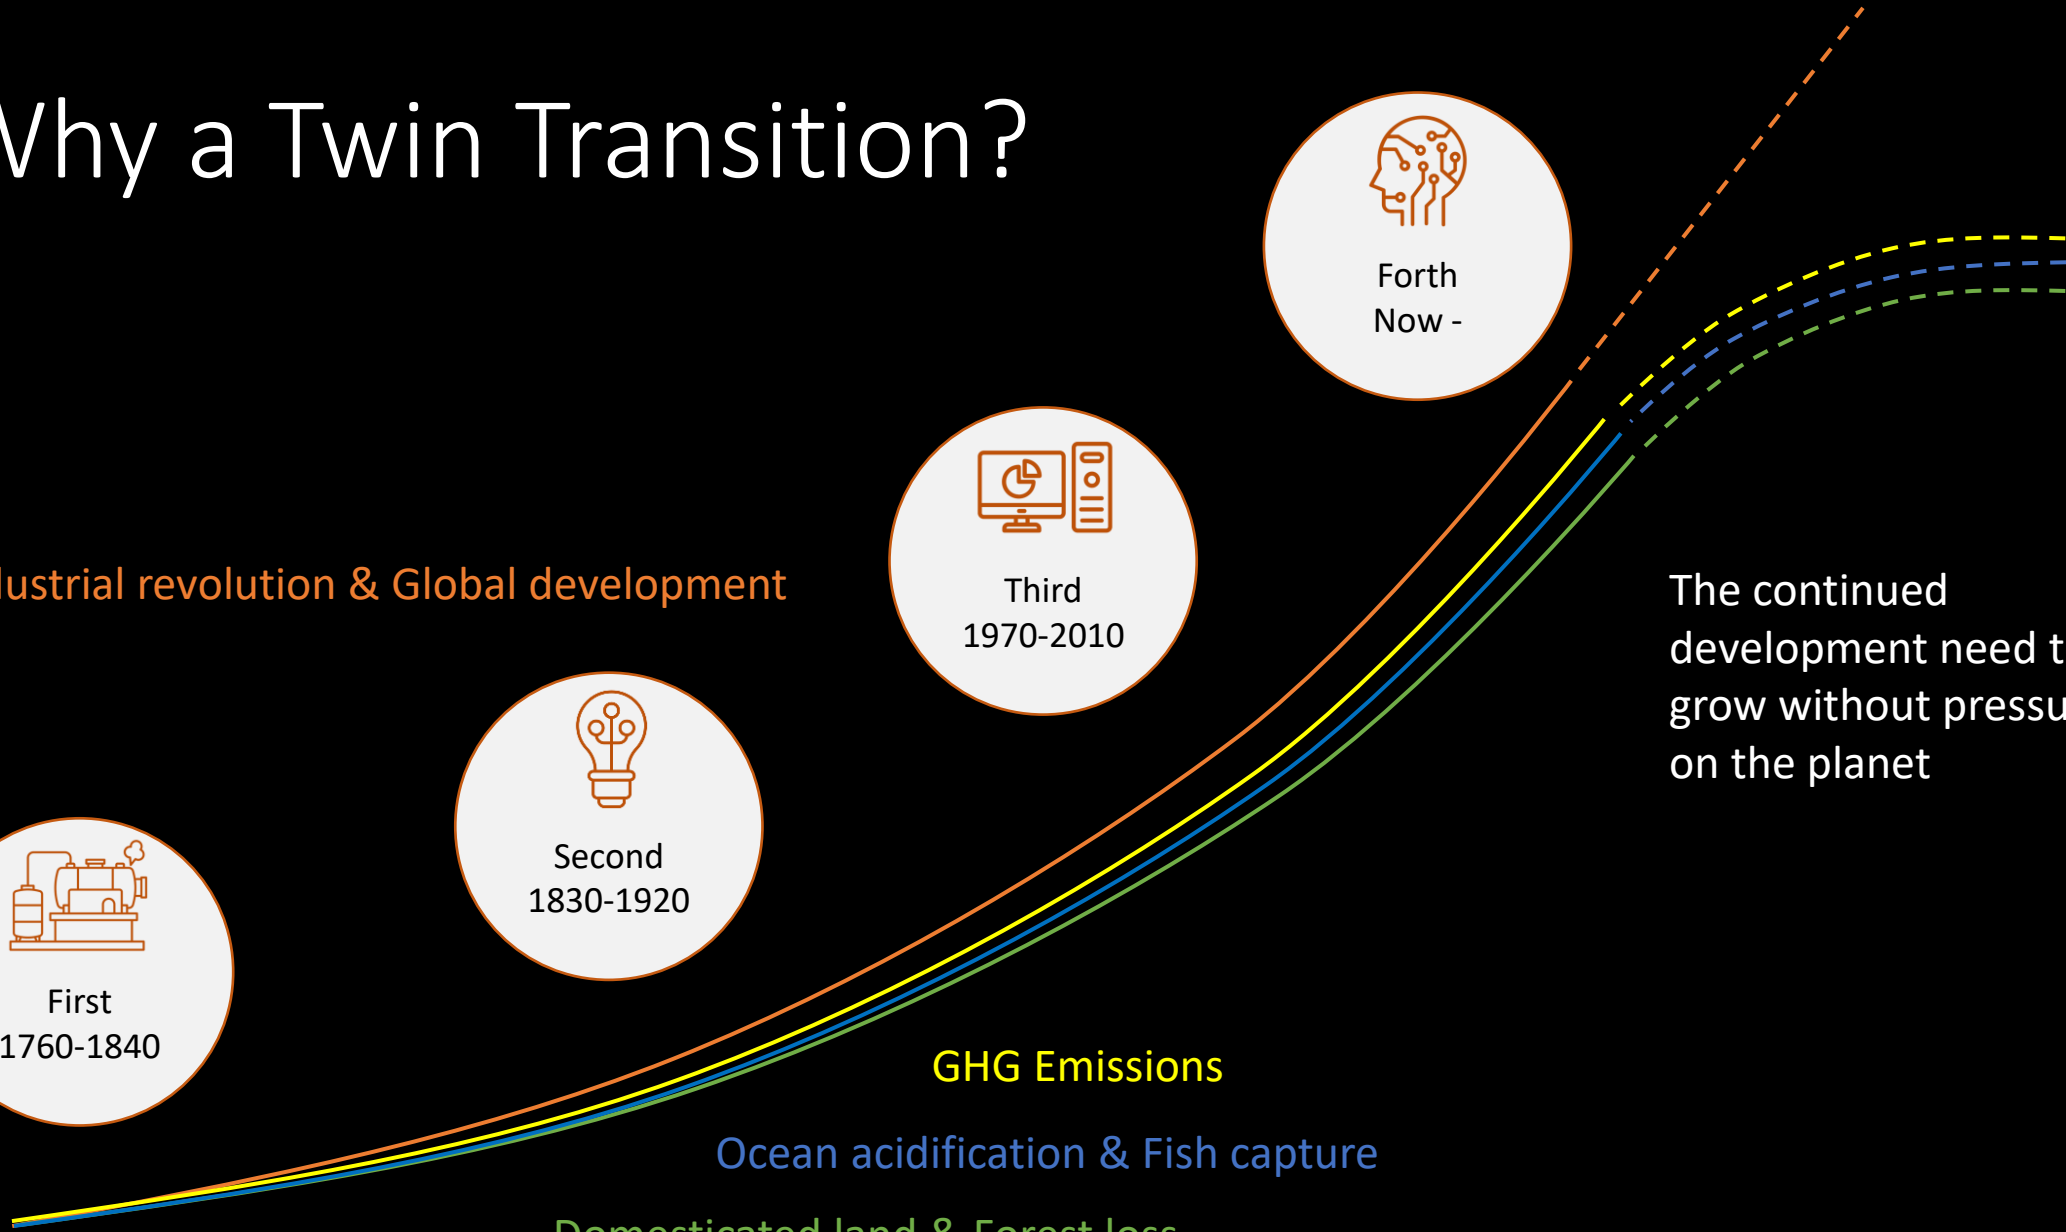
Vhy a Twin Transition?

lustrial revolution & Global development

Forth
Now -

Third
1970-2010

Second
1830-1920

First
1760-1840

The continued development need t grow without pressu on the planet

GHG Emissions

Ocean acidification & Fish capture

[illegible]